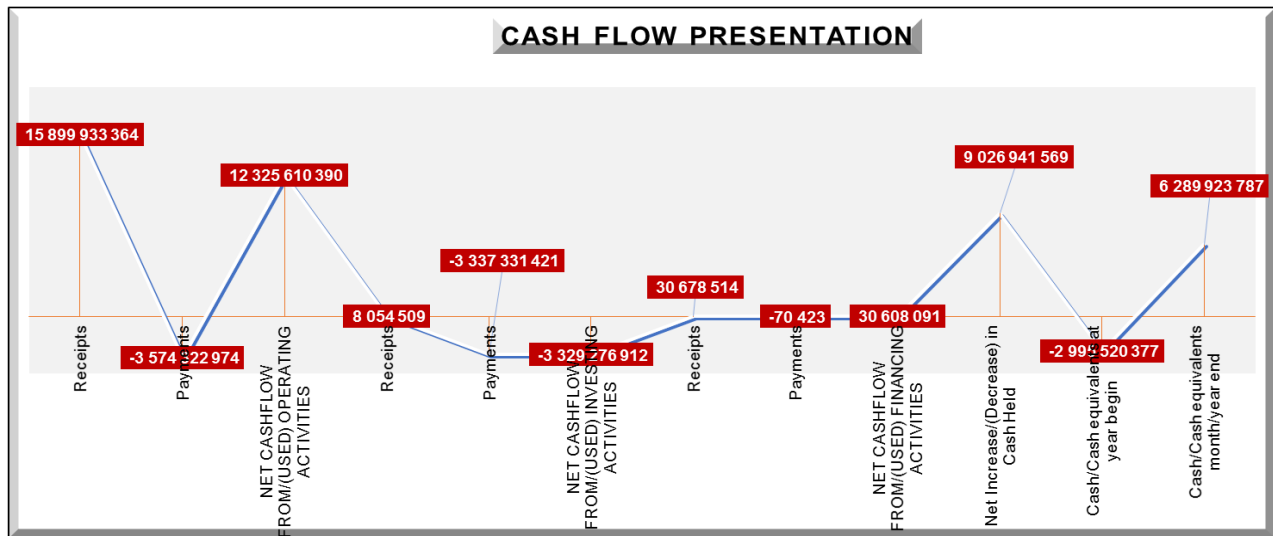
CASH FLOW PRESENTATION

15 899 933 364

-3 574 322 974

12 325 610 390

8 054 509

-3 337 331 421

-3 329 276 912

30 678 514

-70 423

30 608 091

9 026 941 569

-2 995 520 377

6 289 923 787

Receipts

Payments

NET CASHFLOW FROM/(USED) OPERATING ACTIVITIES

Receipts

Payments

NET CASHFLOW FROM/(USED) INVESING ACTIVITIES

Receipts

Payments

NET CASHFLOW FROM/(USED) FINANCING ACTIVITIES

Net Increase/(Decrease) in Cash Held

Cash/Cash equivalents at year begin

Cash/Cash equivalents month/year end